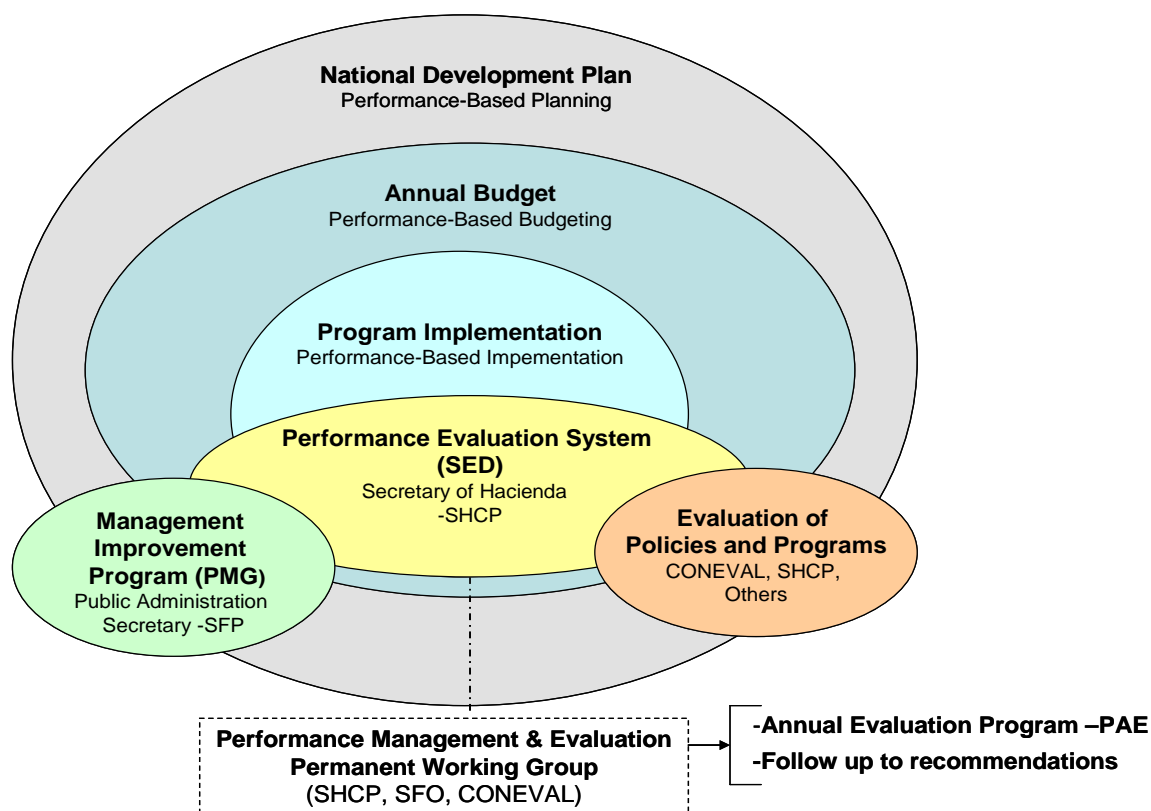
National Development Plan
Performance-Based Planning

Annual Budget
Performance-Based Budgeting

Program Implementation
Performance-Based Impementation

Performance Evaluation System (SED)
Secretary of Hacienda -SHCP

Management Improvement Program (PMG)
Public Administration Secretary -SFP

Evaluation of Policies and Programs
CONEVAL, SHCP, Others

Performance Management & Evaluation Permanent Working Group
(SHCP, SFO, CONEVAL)

-Annual Evaluation Program –PAE
-Follow up to recommendations